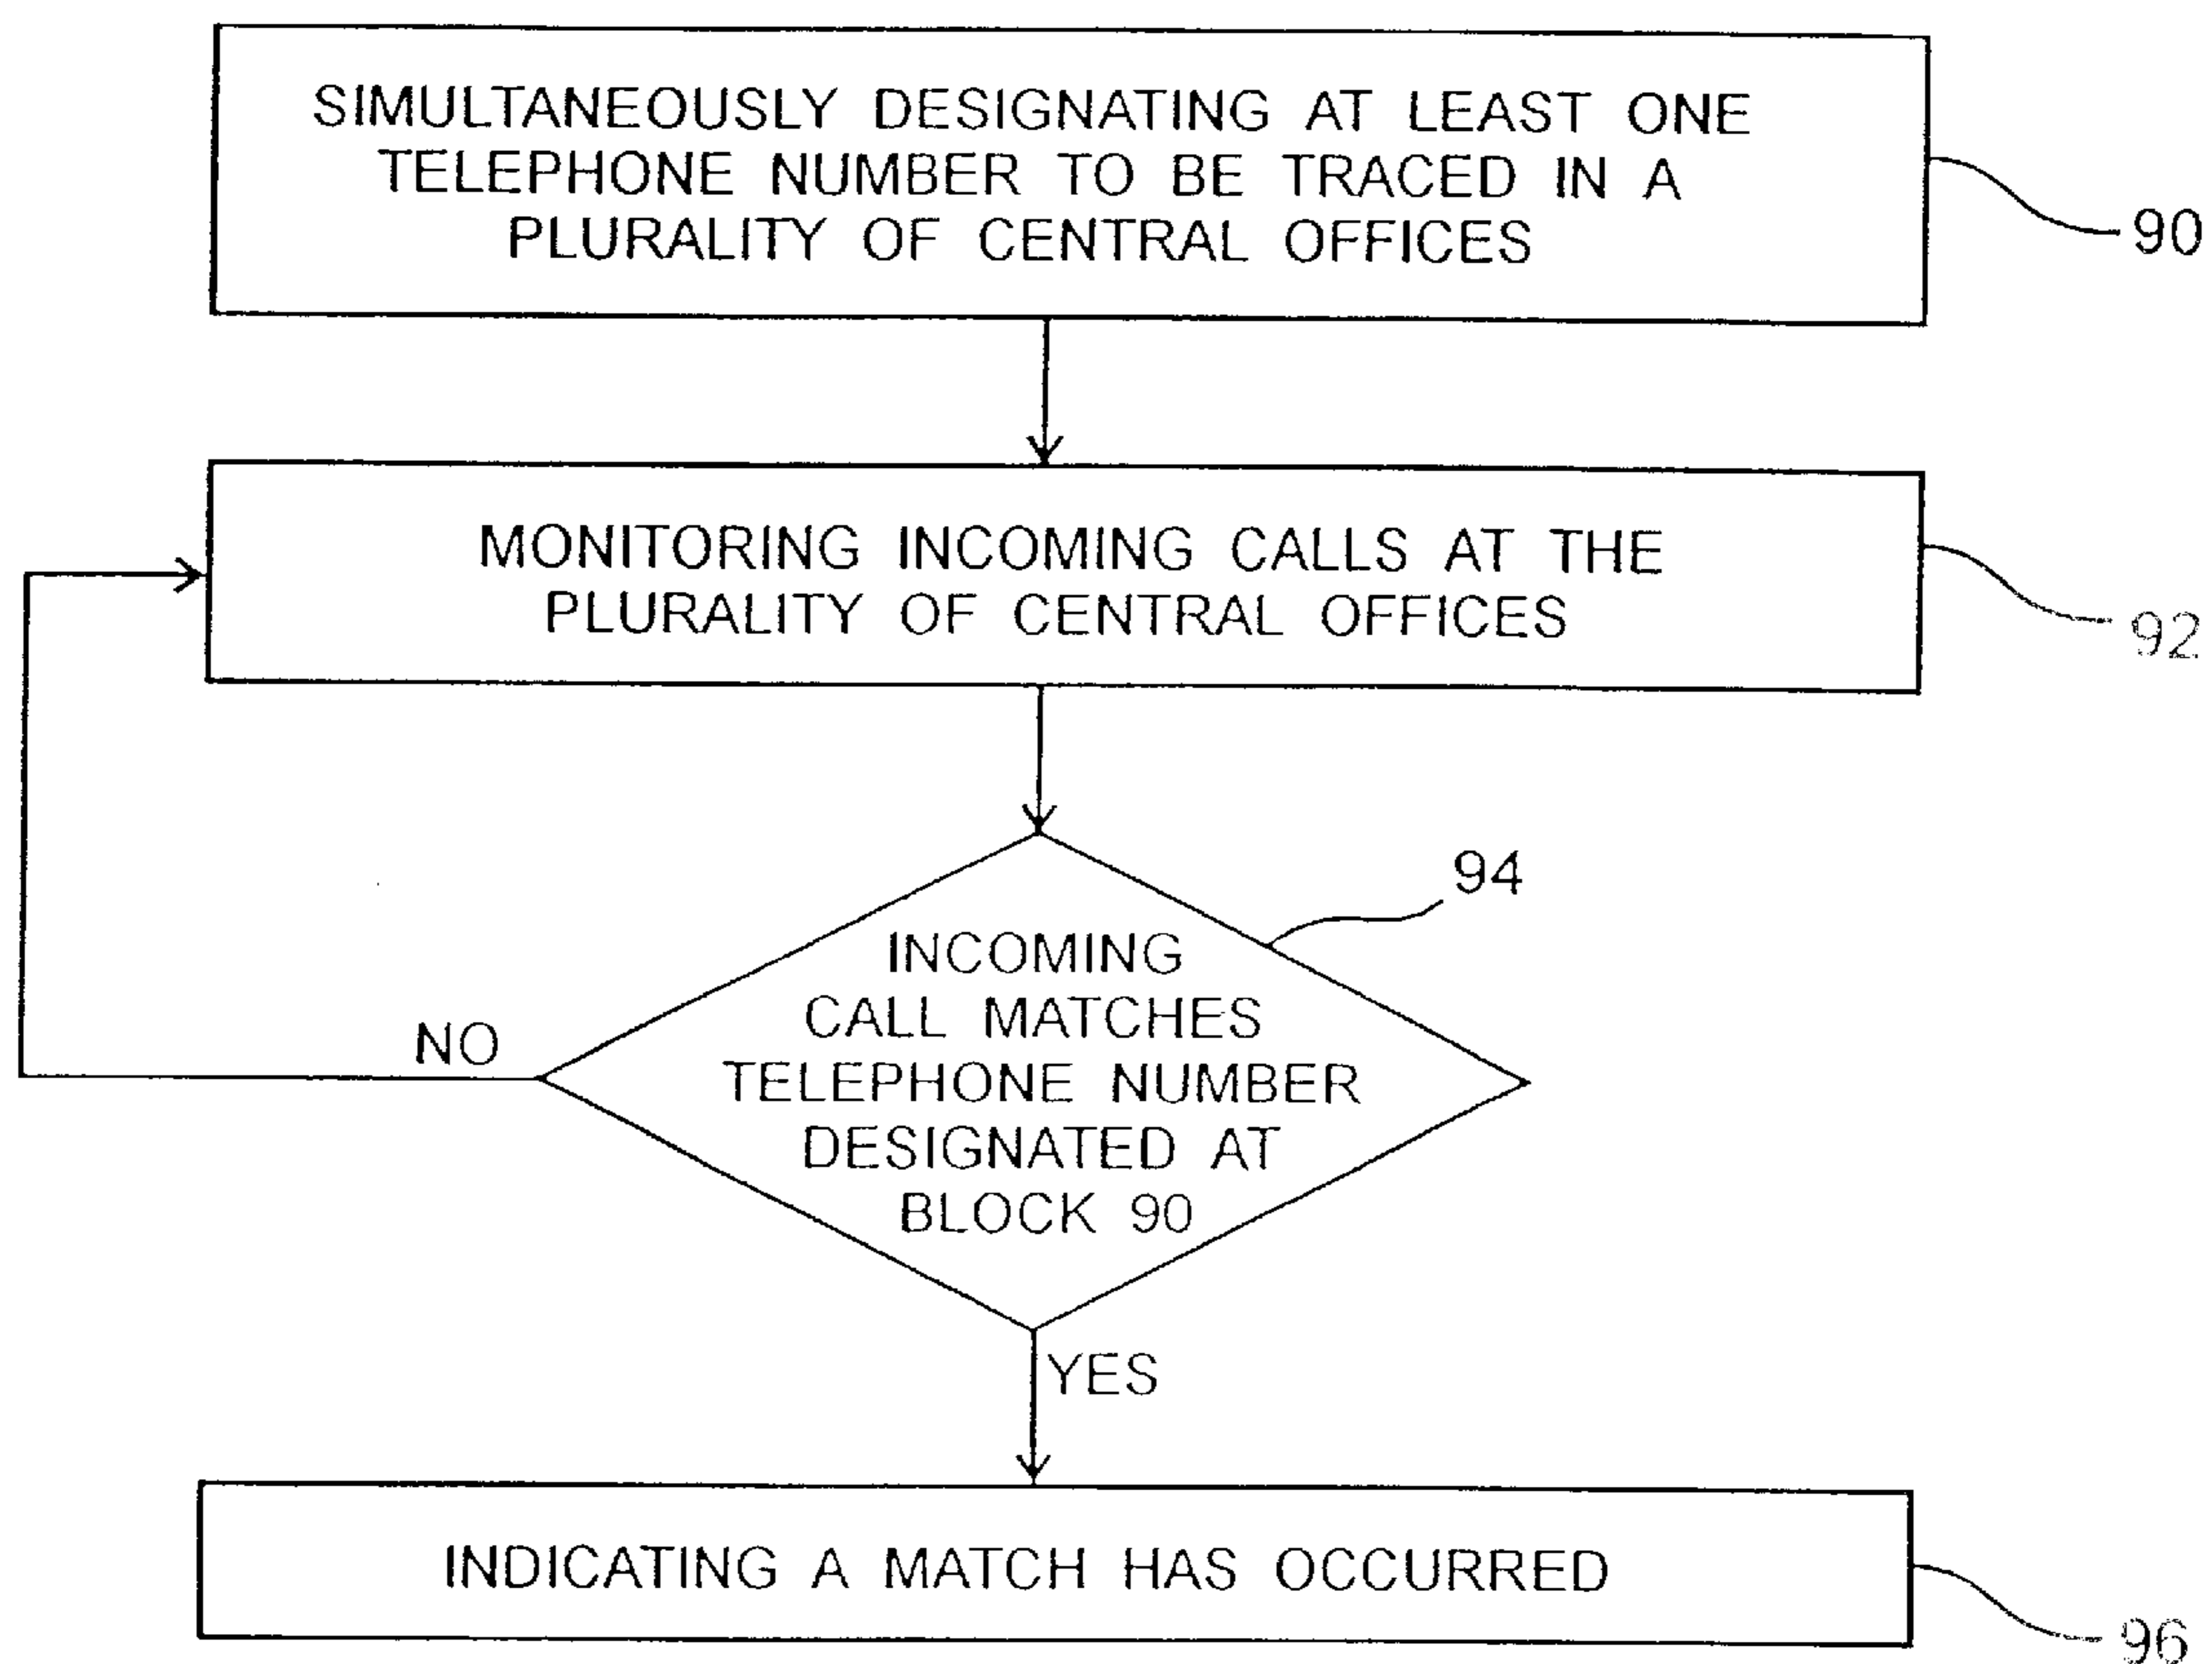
SIMULTANEOUSLY DESIGNATING AT LEAST ONE TELEPHONE NUMBER TO BE TRACED IN A PLURALITY OF CENTRAL OFFICES

90

MONITORING INCOMING CALLS AT THE PLURALITY OF CENTRAL OFFICES

92

94

INCOMING CALL MATCHES TELEPHONE NUMBER DESIGNATED AT BLOCK 90

NO

YES

INDICATING A MATCH HAS OCCURRED

96